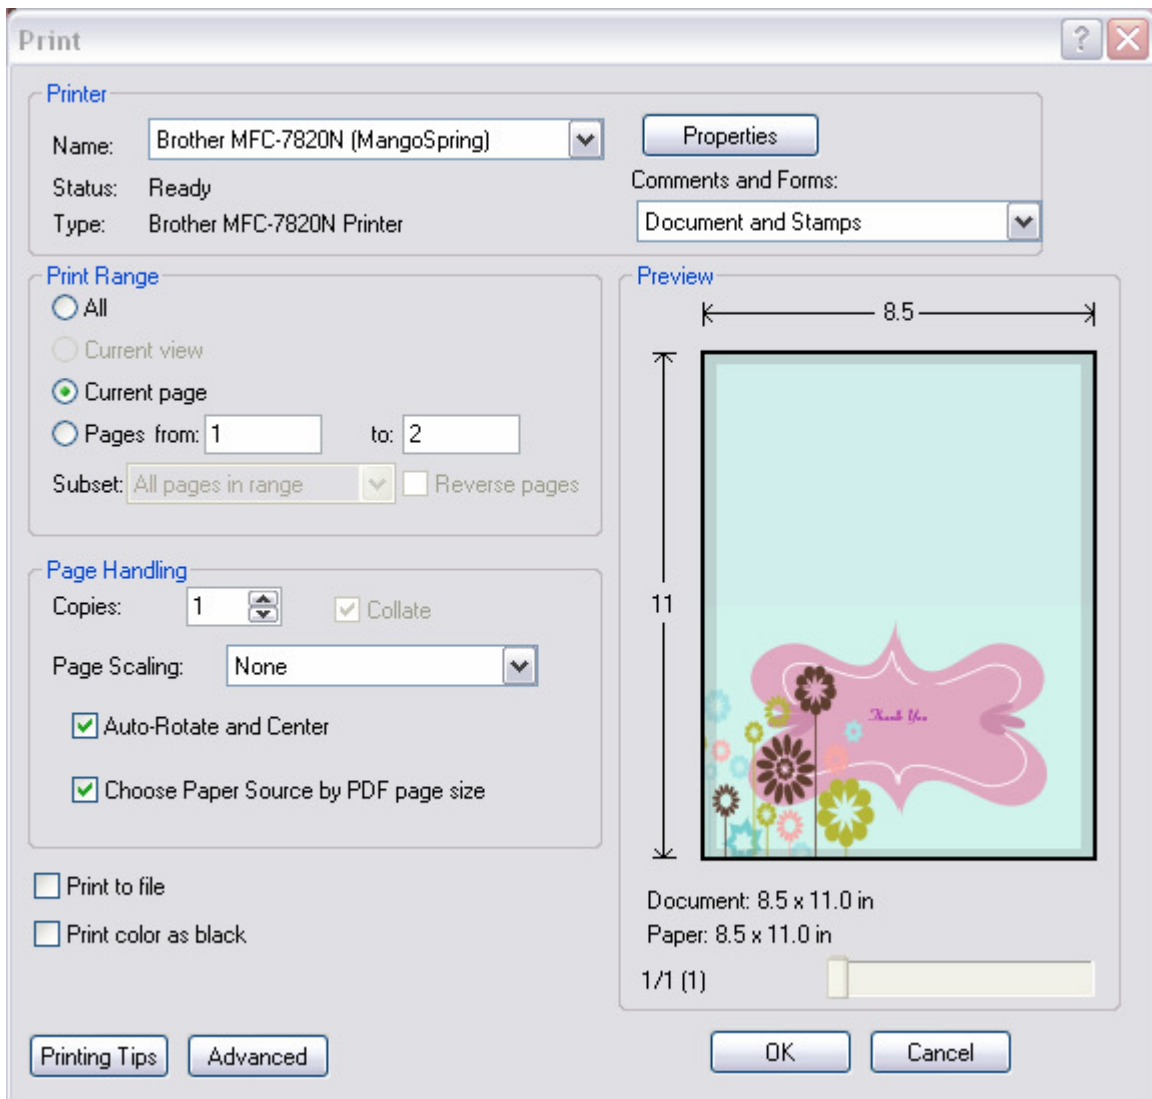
Print

?

Printer

Name: Brother MFC-7820N (MangoSpring)

Status: Ready

Type: Brother MFC-7820N Printer

Properties

Comments and Forms:

Document and Stamps

Print Range

All

Current view

Current page

Pages from: 1 to: 2

Subset: All pages in range

Reverse pages

Page Handling

Copies: 1

Collate

Page Scaling: None

Auto-Rotate and Center

Choose Paper Source by PDF page size

Print to file

Print color as black

Preview

8.5

11

Thank You

Document: 8.5 x 11.0 in

Paper: 8.5 x 11.0 in

1/1 (1)

Printing Tips

Advanced

OK

Cancel